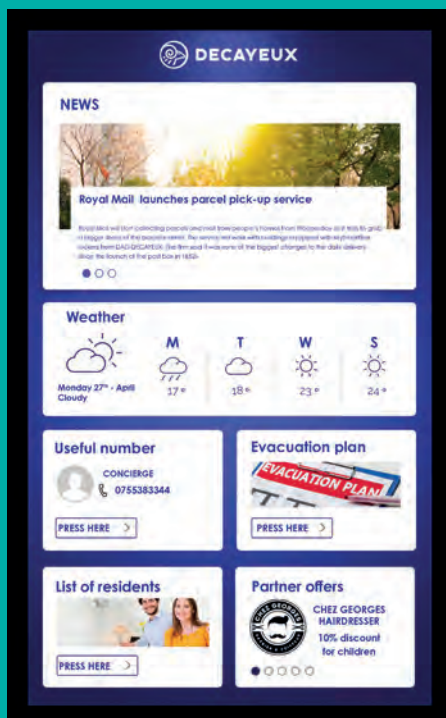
DECAYEUX

NEWS

Royal Mail launches parcel pick-up service

Royal Mail will start collecting parcels and mail from people's homes from Wednesday as it tries to grab a bigger share of the parcels market. The service will work with buildings equipped with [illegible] lockers from DAO DECAYEUX. The firm said it was one of the biggest changes to the daily delivery since the launch of the post box in 1852.

Weather

Monday 27th - April Cloudy

| M | T | W | S |
|---|---|---|---|
| 17° | 18° | 23° | 24° |

Useful number

CONCIERGE
0755383344

PRESS HERE

Evacuation plan

EVACUATION PLAN

PRESS HERE

List of residents

PRESS HERE

Partner offers

CHEZ GEORGES

CHEZ GEORGES HAIRDRESSER
10% discount for children